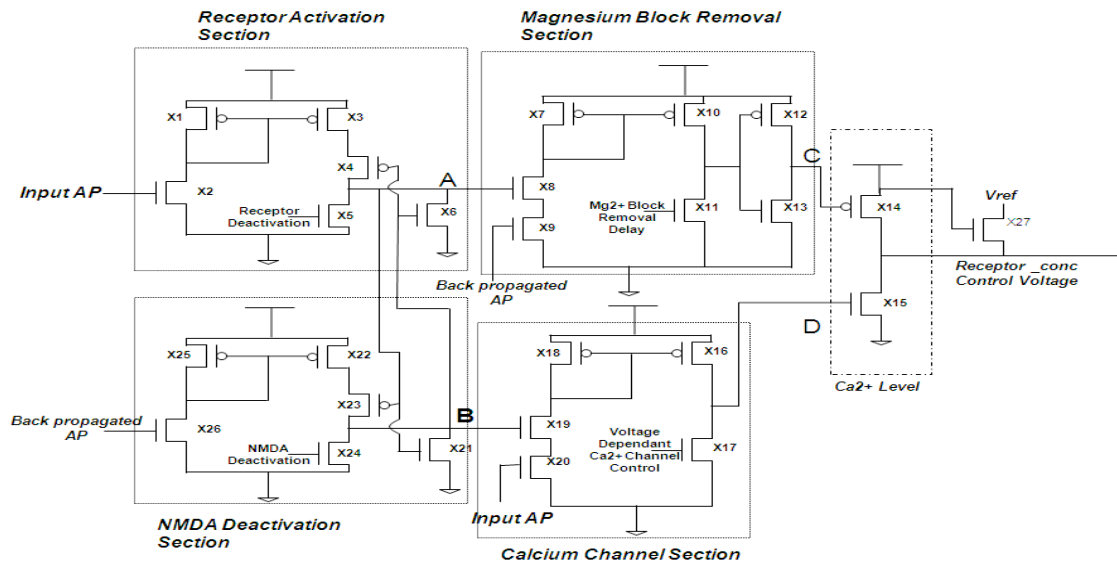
Receptor Activation Section

Magnesium Block Removal Section

X1
X3
X4
X2
Input AP
Receptor Deactivation
X5
X6
A

X7
X10
X12
C
X8
Mg2+ Block Removal Delay
X11
X13
X9
Back propagated AP

X14
Vref
X27
Receptor _conc Control Voltage
X15
D
Ca2+ Level

X25
X22
X23
Back propagated AP
X26
NMDA Deactivation
X24
X21
B

X18
X16
X19
Voltage Dependant Ca2+ Channel Control
X17
X20
Input AP

NMDA Deactivation Section

Calcium Channel Section